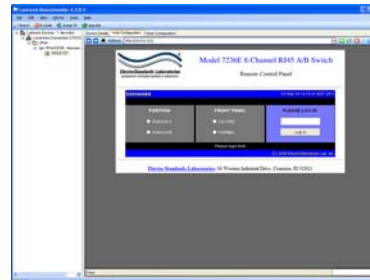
Model 7236E 8-Channel RJ45 A/B Switch

Remote Control Panel

Electro Standards Laboratories

Connected

POSITION

FRONT PANEL

PLEASE LOG IN

Log In

Please login first.

Electro Standards Laboratories 36 Western Industrial Drive, Cranston RI 02921

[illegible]